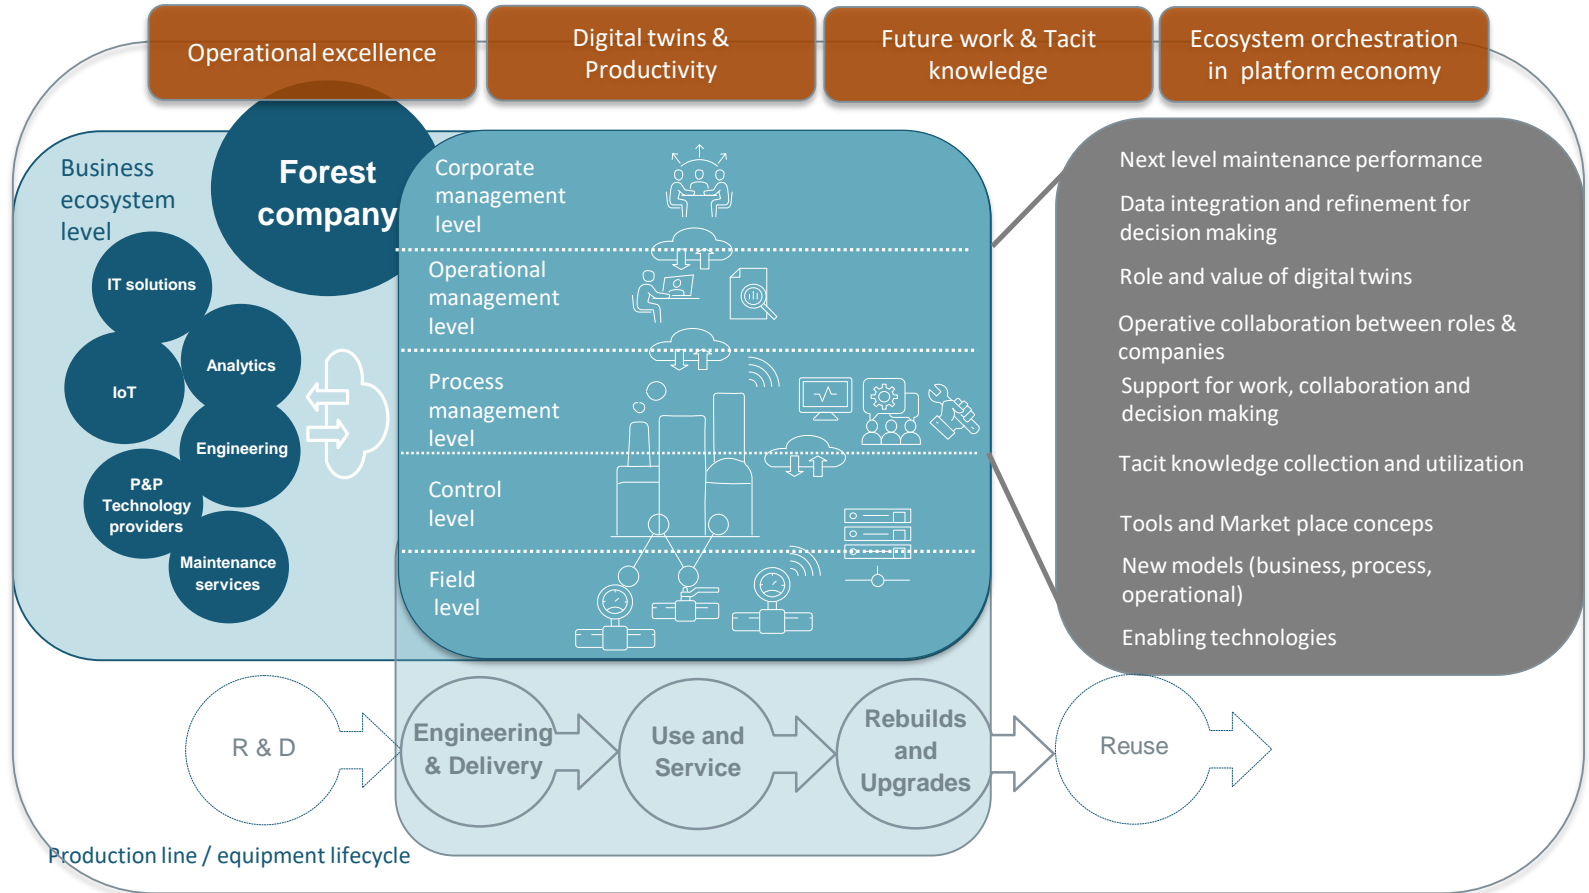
Operational excellence

Digital twins & Productivity

Future work & Tacit knowledge

Ecosystem orchestration in platform economy

Business ecosystem level

Forest company

IT solutions

Analytics

IoT

Engineering

P&P Technology providers

Maintenance services

Corporate management level

Operational management level

Process management level

Control level

Field level

Next level maintenance performance

Data integration and refinement for decision making

Role and value of digital twins

Operative collaboration between roles & companies

Support for work, collaboration and decision making

Tacit knowledge collection and utilization

Tools and Market place conceps

New models (business, process, operational)

Enabling technologies

R & D

Engineering & Delivery

Use and Service

Rebuilds and Upgrades

Reuse

Production line / equipment lifecycle